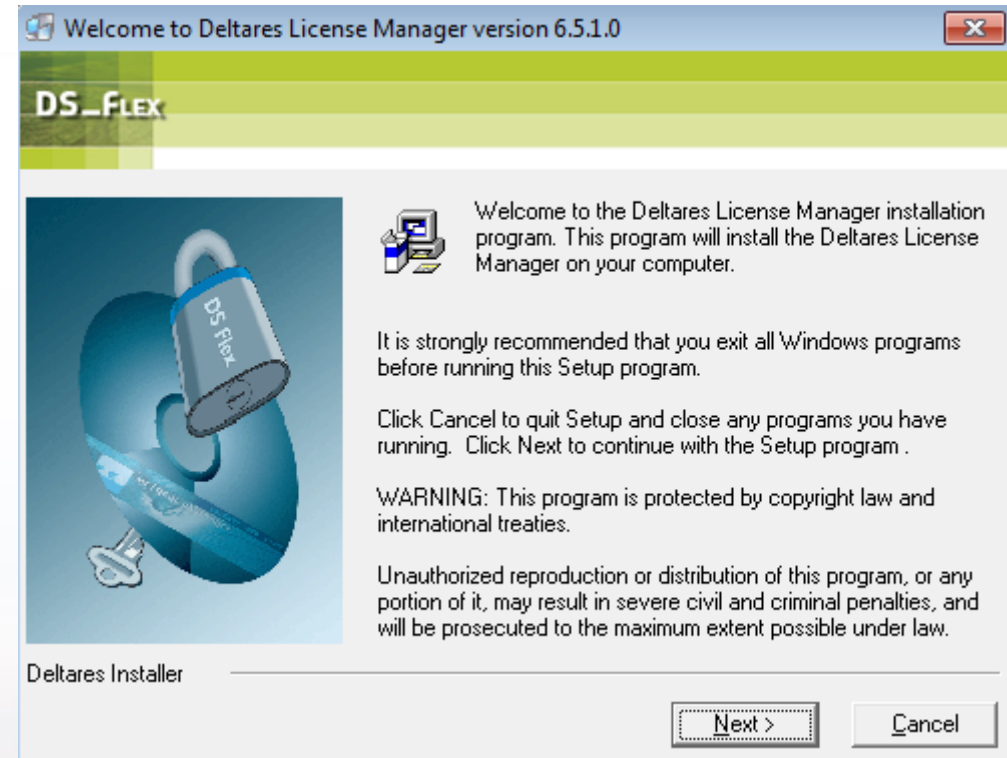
Welcome to Deltares License Manager version 6.5.1.0

DS_FLEX

DS Flex

Welcome to the Deltares License Manager installation program. This program will install the Deltares License Manager on your computer.

It is strongly recommended that you exit all Windows programs before running this Setup program.

Click Cancel to quit Setup and close any programs you have running. Click Next to continue with the Setup program .

WARNING: This program is protected by copyright law and international treaties.

Unauthorized reproduction or distribution of this program, or any portion of it, may result in severe civil and criminal penalties, and will be prosecuted to the maximum extent possible under law.

Deltares Installer

Next >

Cancel